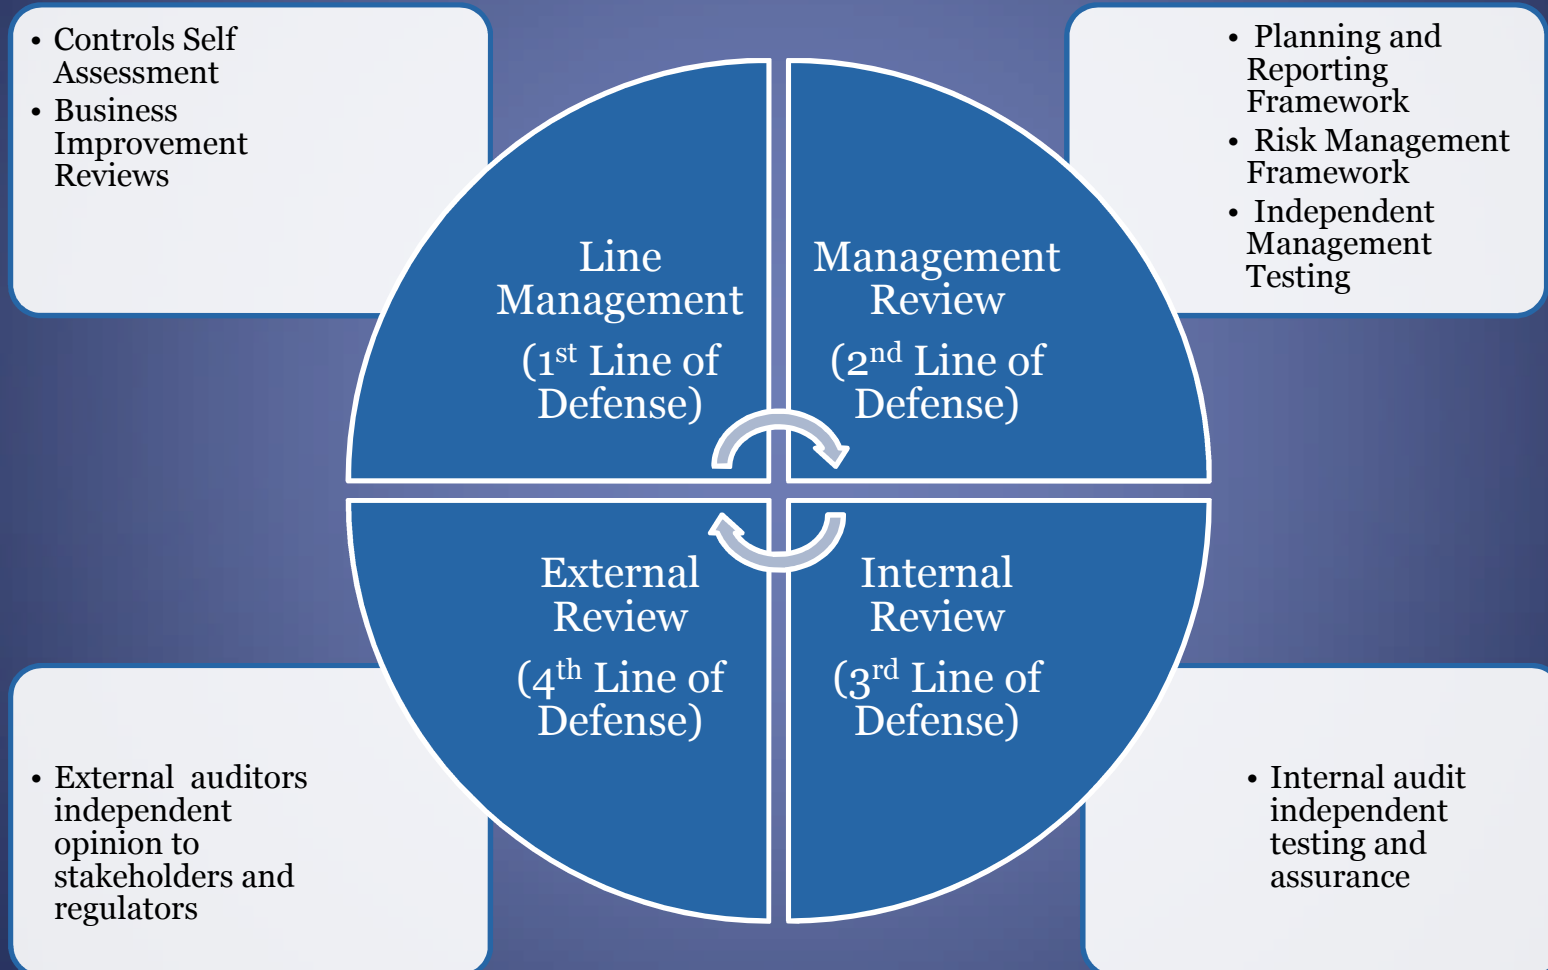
- Controls Self Assessment
- Business Improvement Reviews

- Planning and Reporting Framework
- Risk Management Framework
- Independent Management Testing

Line Management
(1st Line of Defense)

Management Review
(2nd Line of Defense)

External Review
(4th Line of Defense)

Internal Review
(3rd Line of Defense)

- External auditors independent opinion to stakeholders and regulators

- Internal audit independent testing and assurance